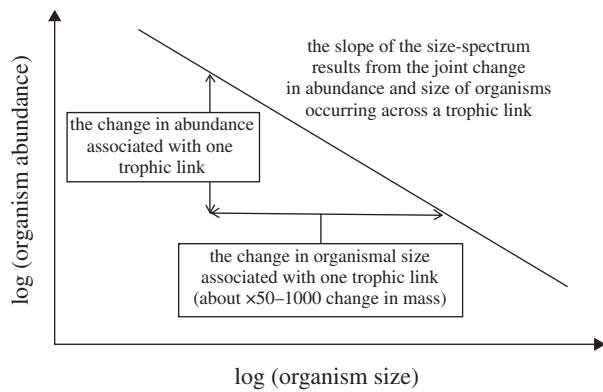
the slope of the size-spectrum results from the joint change in abundance and size of organisms occurring across a trophic link

the change in abundance associated with one trophic link

the change in organismal size associated with one trophic link (about ×50–1000 change in mass)

log (organism abundance)

log (organism size)